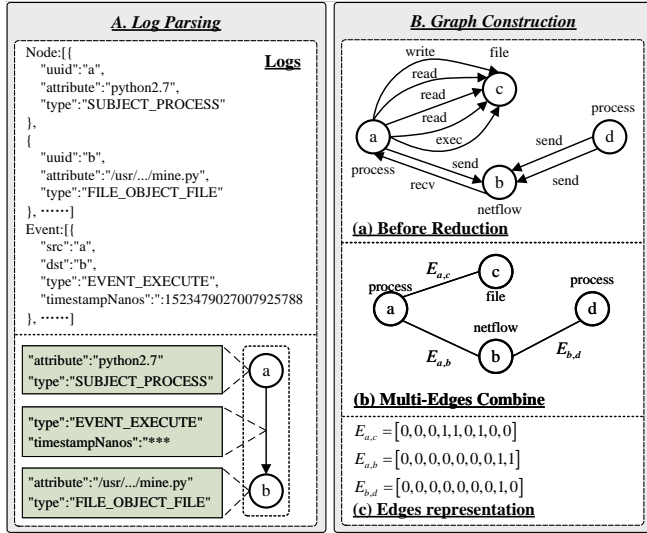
A. Log Parsing

Logs

Node:[{
"uuid":"a",
"attribute":"python2.7",
"type":"SUBJECT_PROCESS"
},
{
"uuid":"b",
"attribute":"/usr/.../mine.py",
"type":"FILE_OBJECT_FILE"
}, ……]
Event:[{
"src":"a",
"dst":"b",
"type":"EVENT_EXECUTE",
"timestampNanos":":1523479027007925788
}, ……]

"attribute":"python2.7"
"type":"SUBJECT_PROCESS"

"type":"EVENT_EXECUTE"
"timestampNanos":"***

"attribute":"/usr/.../mine.py"
"type":"FILE_OBJECT_FILE"

a

b

B. Graph Construction

write
file
read
read
read
exec
c
a
process
d
send
send
send
process
recv
b
netflow

(a) Before Reduction

$E_{a,c}$
c
process
file
process
a
d
netflow
$E_{a,b}$
b
$E_{b,d}$

(b) Multi-Edges Combine

$E_{a,c} = [0,0,0,1,1,0,1,0,0]$
$E_{a,b} = [0,0,0,0,0,0,0,1,1]$
$E_{b,d} = [0,0,0,0,0,0,0,1,0]$

(c) Edges representation